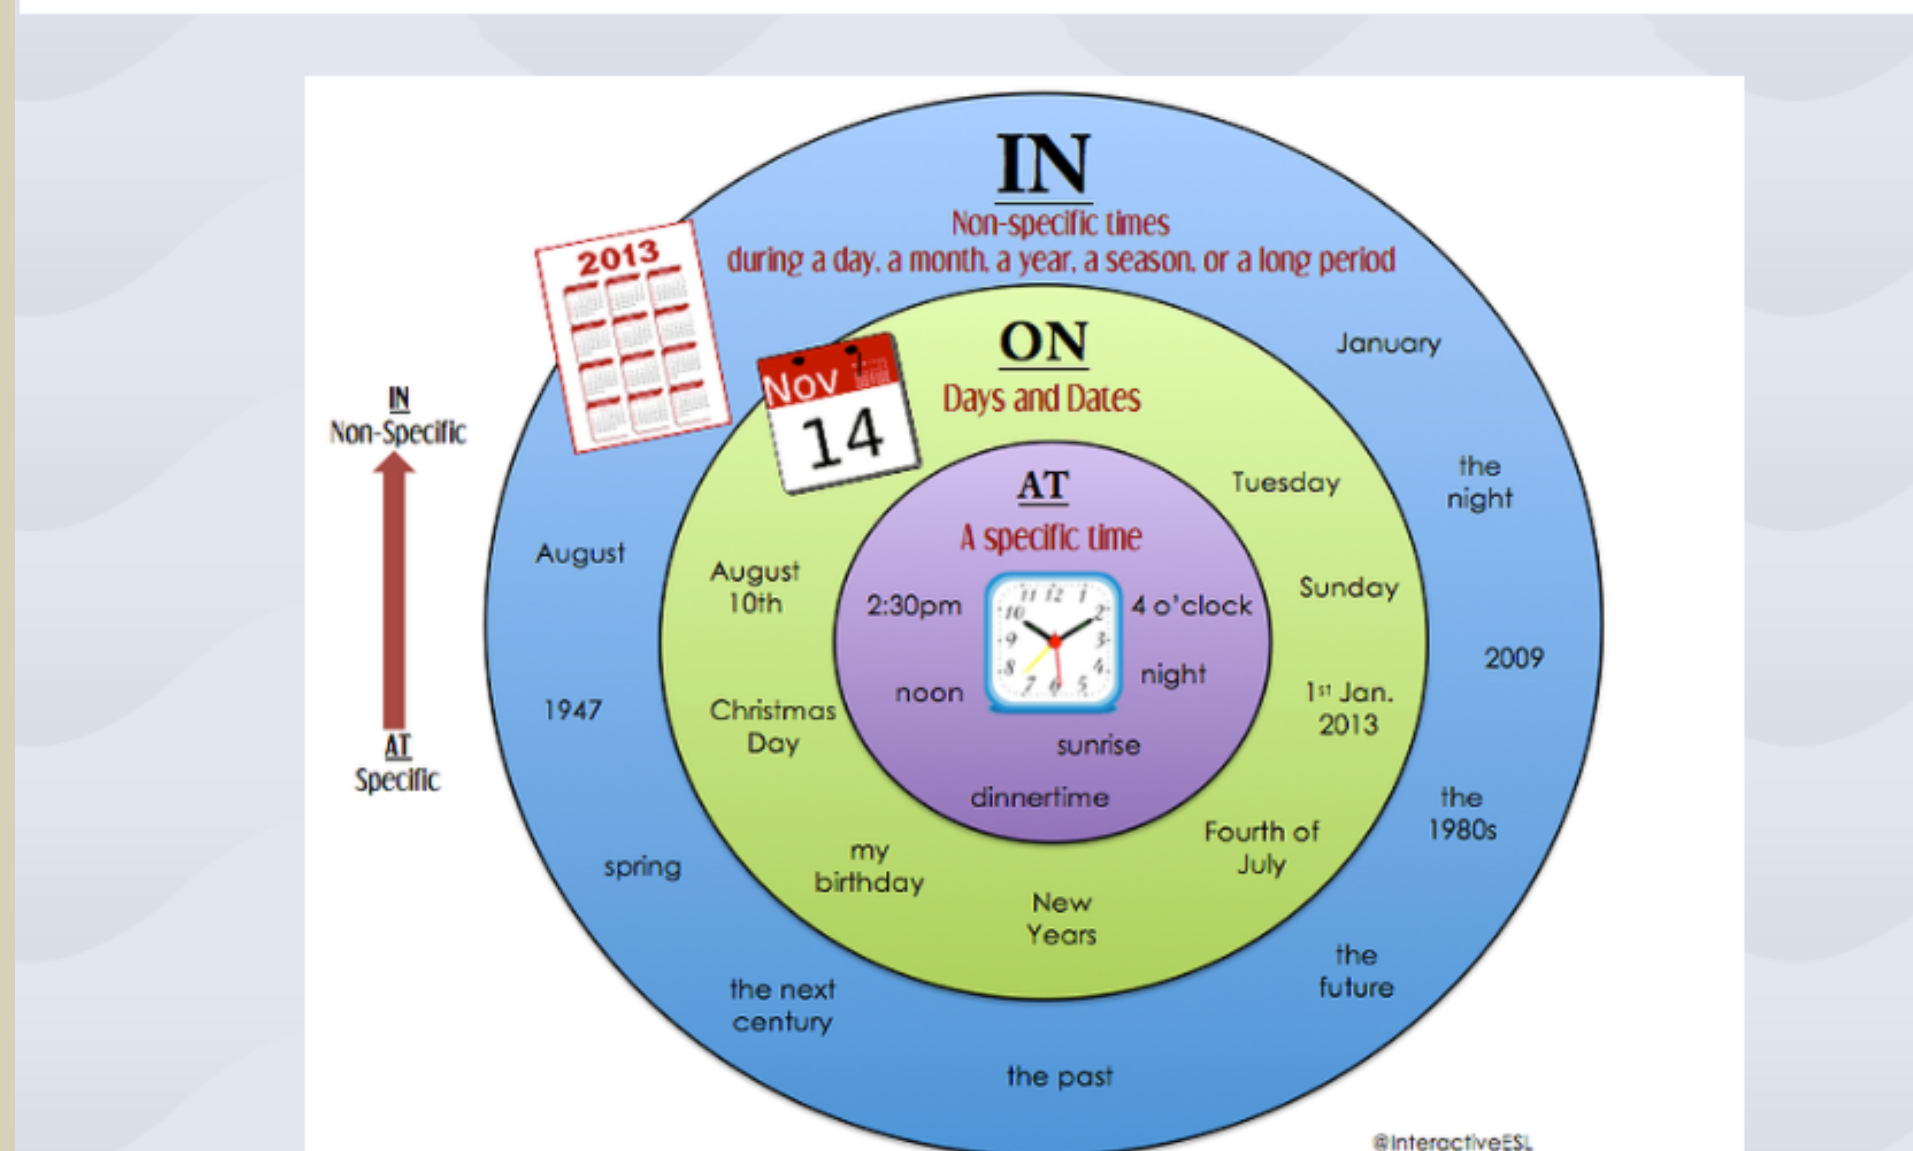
IN
Non-specific times
during a day, a month, a year, a season, or a long period

2013

ON
Days and Dates

Nov
14

AT
A specific time

IN
Non-Specific

AT
Specific

January

the night

August

Tuesday

August 10th

Sunday

2:30pm

4 o'clock

2009

1947

Christmas Day

noon

night

$1^{st}$ Jan. 2013

sunrise

dinnertime

the 1980s

spring

my birthday

Fourth of July

New Years

the next century

the future

the past

@InteractiveESL